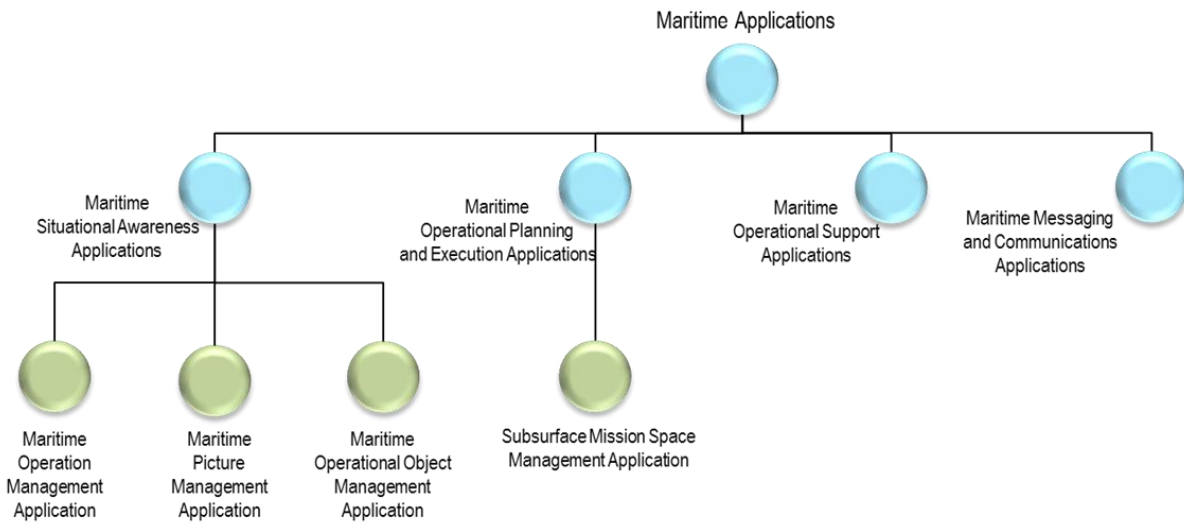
Maritime Applications

Maritime Situational Awareness Applications

Maritime Operational Planning and Execution Applications

Maritime Operational Support Applications

Maritime Messaging and Communications Applications

Maritime Operation Management Application

Maritime Picture Management Application

Maritime Operational Object Management Application

Subsurface Mission Space Management Application